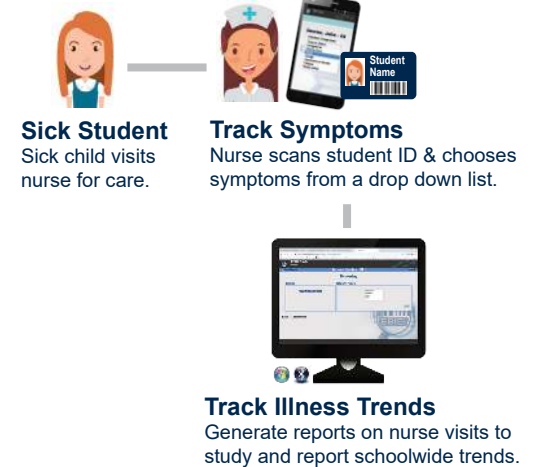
Student Name

Sick Student
Sick child visits nurse for care.

Track Symptoms
Nurse scans student ID & chooses symptoms from a drop down list.

Track Illness Trends
Generate reports on nurse visits to study and report schoolwide trends.